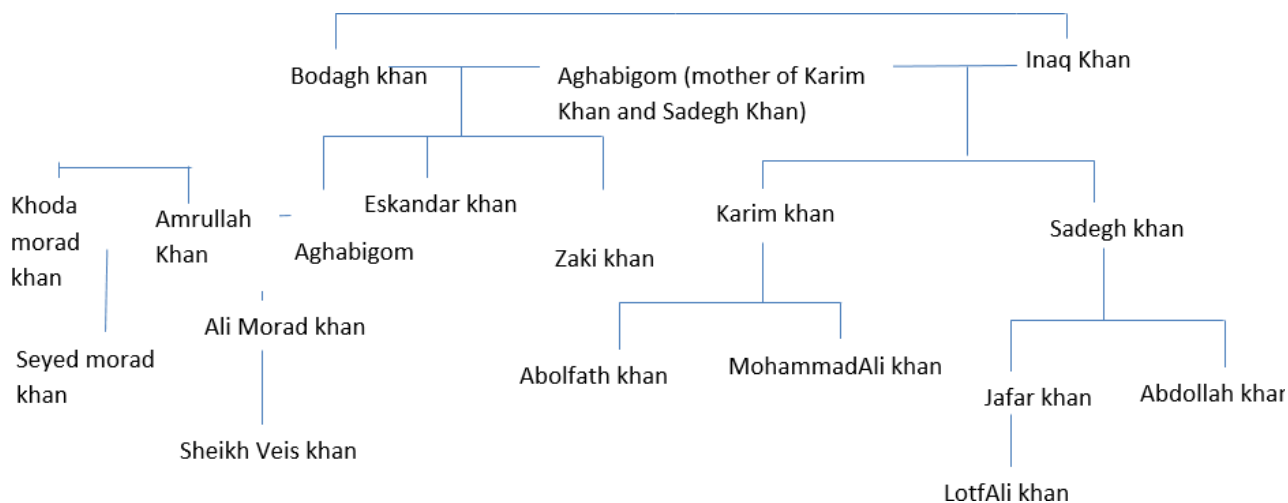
Bodagh khan

Aghabigom (mother of Karim Khan and Sadegh Khan)

Inaq Khan

Khoda morad khan

Amrullah Khan

Eskandar khan

Aghabigom

Zaki khan

Karim khan

Sadegh khan

Seyed morad khan

Ali Morad khan

Abolfath khan

MohammadAli khan

Jafar khan

Abdollah khan

Sheikh Veis khan

LotfAli khan